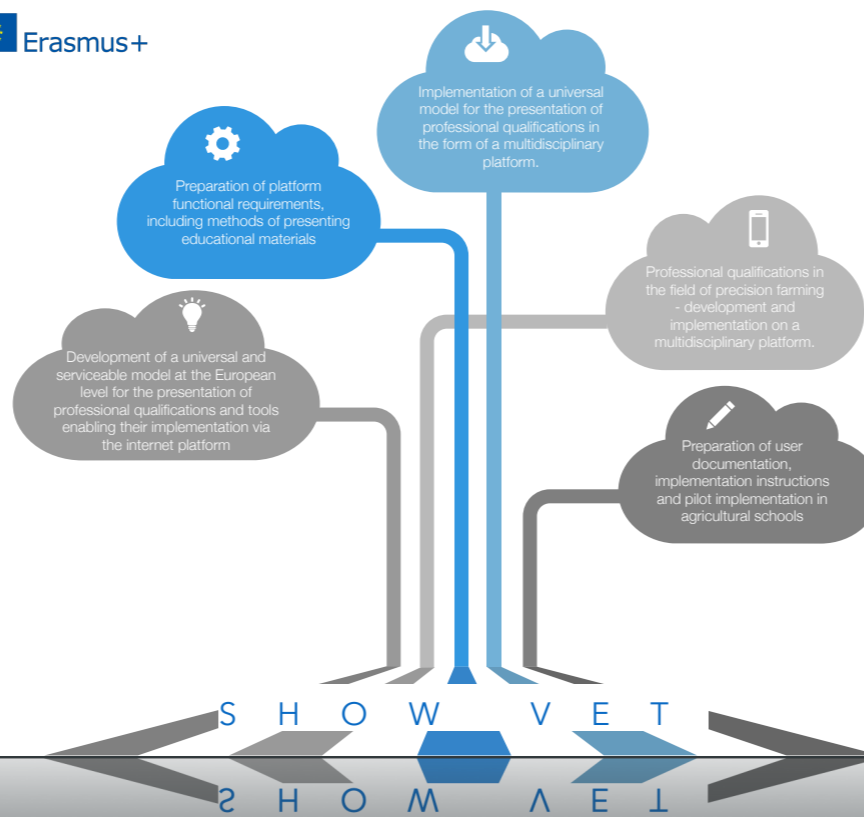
Erasmus+

Implementation of a universal model for the presentation of professional qualifications in the form of a multidisciplinary platform.

Preparation of platform functional requirements, including methods of presenting educational materials

Professional qualifications in the field of precision farming - development and implementation on a multidisciplinary platform.

Development of a universal and serviceable model at the European level for the presentation of professional qualifications and tools enabling their implementation via the internet platform

Preparation of user documentation, implementation instructions and pilot implementation in agricultural schools

SHOW VET